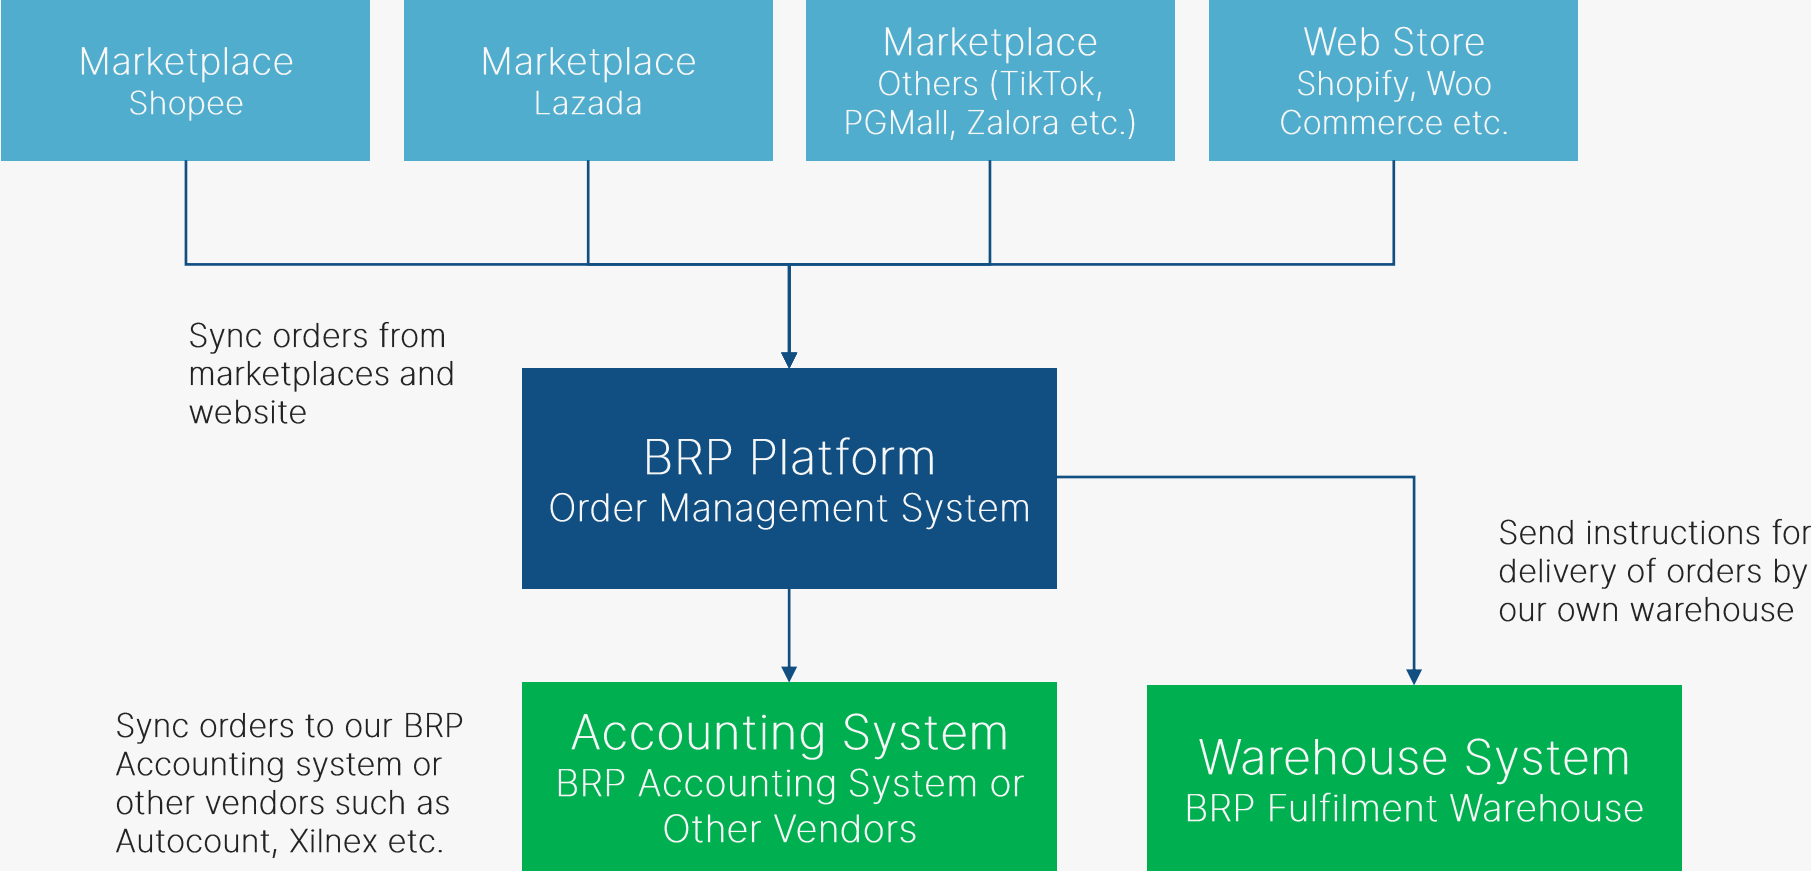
Marketplace
Shopee

Marketplace
Lazada

Marketplace
Others (TikTok, PGMall, Zalora etc.)

Web Store
Shopify, Woo Commerce etc.

Sync orders from marketplaces and website

BRP Platform
Order Management System

Send instructions for delivery of orders by our own warehouse

Sync orders to our BRP Accounting system or other vendors such as Autocount, Xilnex etc.

Accounting System
BRP Accounting System or Other Vendors

Warehouse System
BRP Fulfilment Warehouse